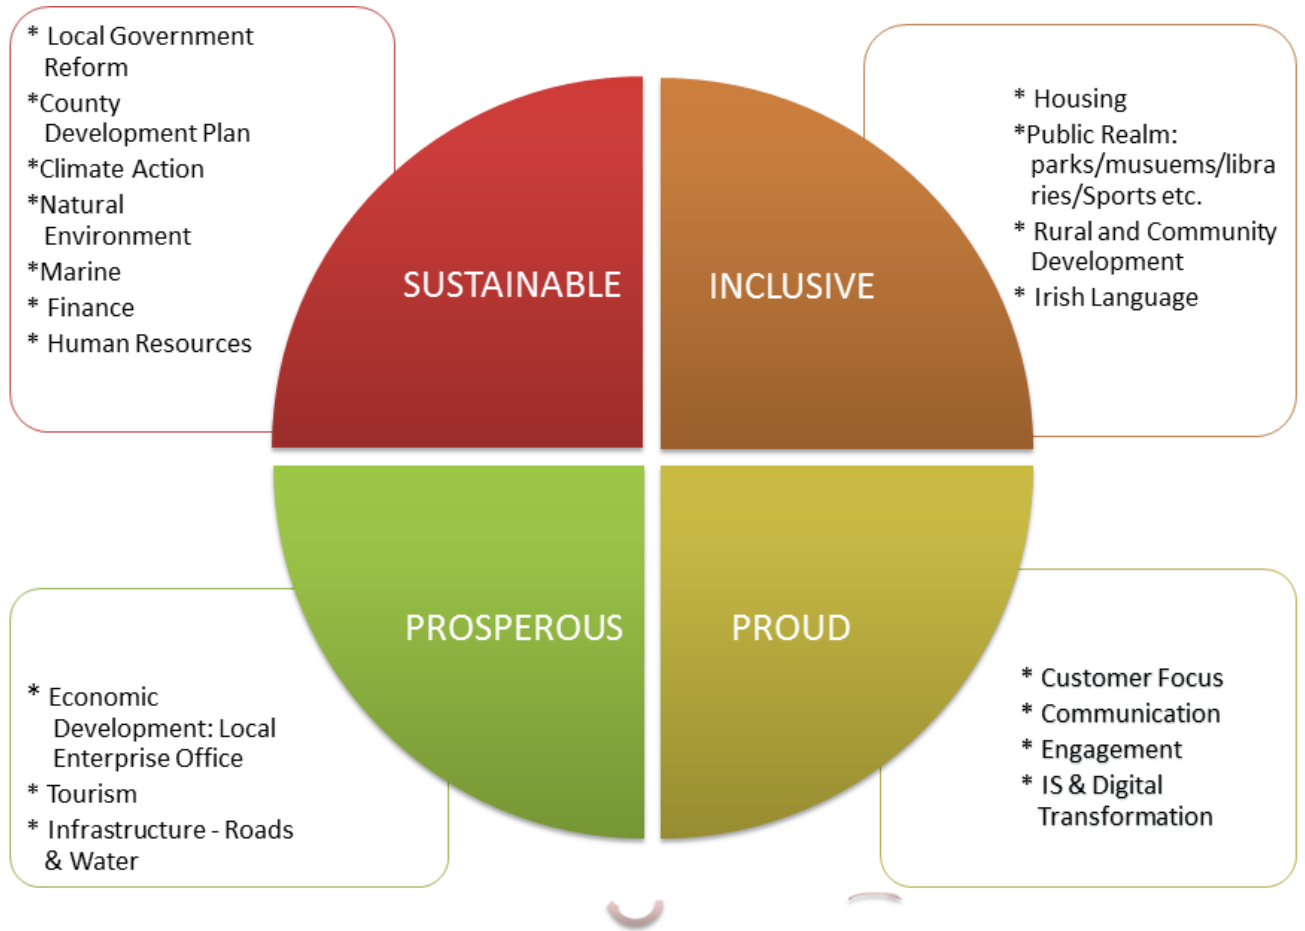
* Local Government Reform
*County Development Plan
*Climate Action
*Natural Environment
*Marine
* Finance
* Human Resources

SUSTAINABLE

INCLUSIVE

* Housing
*Public Realm: parks/musuems/libraries/Sports etc.
* Rural and Community Development
* Irish Language

PROSPEROUS

PROUD

* Economic Development: Local Enterprise Office
* Tourism
* Infrastructure - Roads & Water

* Customer Focus
* Communication
* Engagement
* IS & Digital Transformation